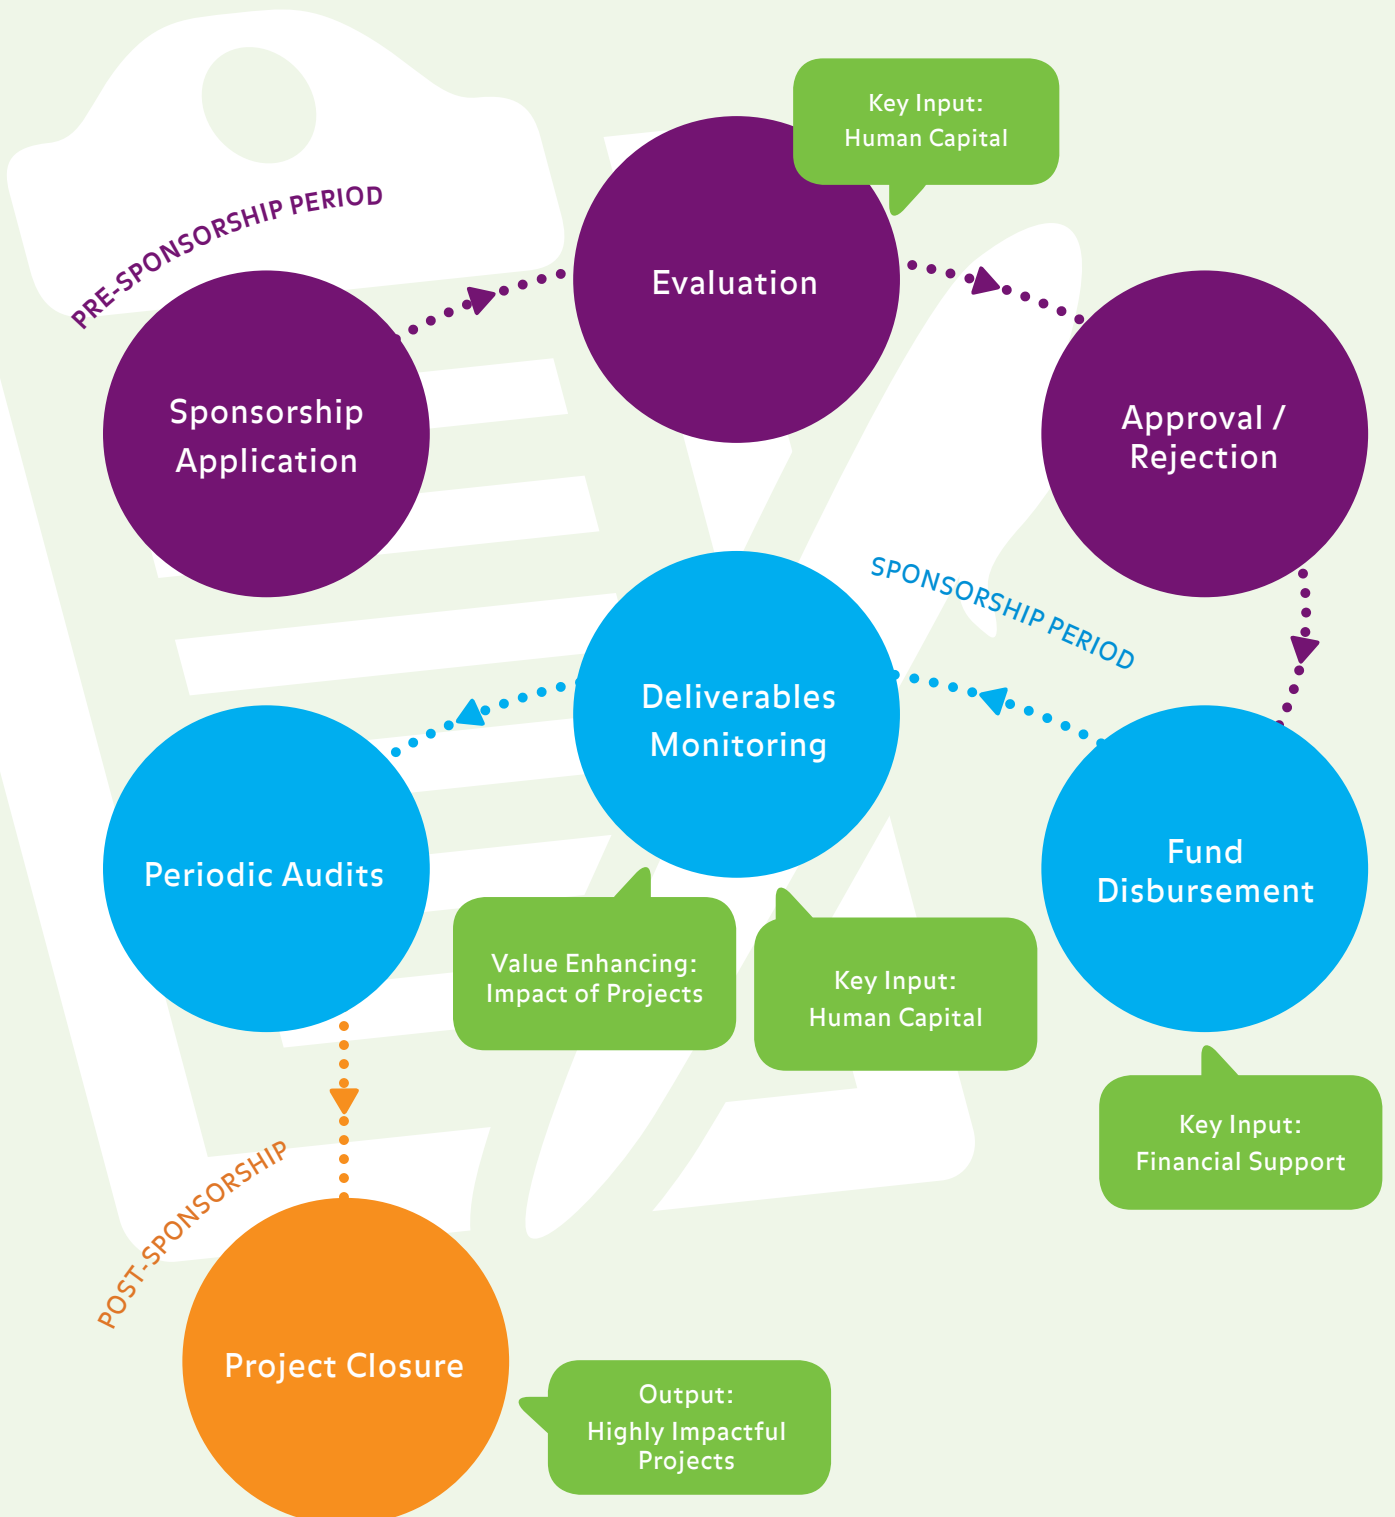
PRE-SPONSORSHIP PERIOD

Sponsorship Application

Evaluation

Key Input: Human Capital

Approval / Rejection

SPONSORSHIP PERIOD

Fund Disbursement

Key Input: Financial Support

Deliverables Monitoring

Value Enhancing: Impact of Projects

Key Input: Human Capital

Periodic Audits

POST-SPONSORSHIP

Project Closure

Output: Highly Impactful Projects